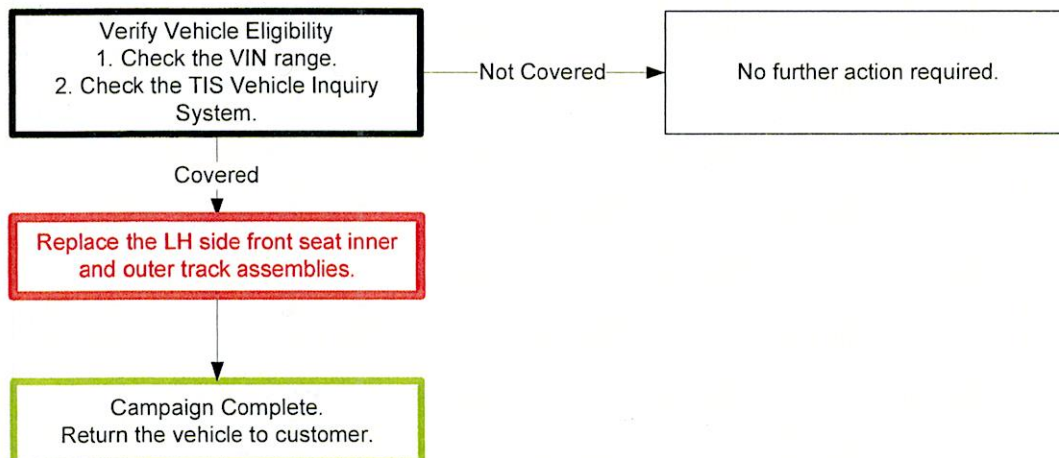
Verify Vehicle Eligibility
1. Check the VIN range.
2. Check the TIS Vehicle Inquiry System.

Not Covered

No further action required.

Covered

Replace the LH side front seat inner and outer track assemblies.

Campaign Complete.
Return the vehicle to customer.